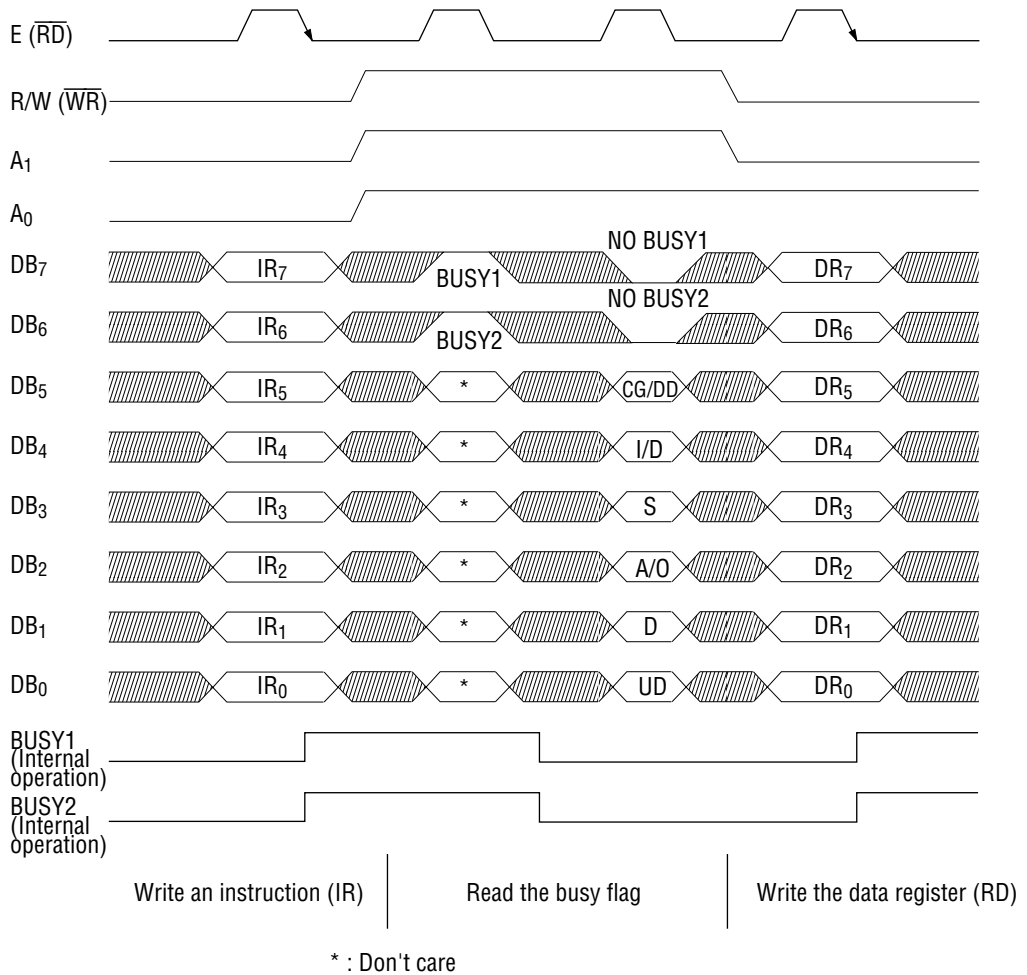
E ($\overline{RD}$)

R/W ($\overline{WR}$)

$A_1$

$A_0$

$DB_7$ $IR_7$ BUSY1 NO BUSY1 $DR_7$

$DB_6$ $IR_6$ BUSY2 NO BUSY2 $DR_6$

$DB_5$ $IR_5$ * CG/DD $DR_5$

$DB_4$ $IR_4$ * I/D $DR_4$

$DB_3$ $IR_3$ * S $DR_3$

$DB_2$ $IR_2$ * A/O $DR_2$

$DB_1$ $IR_1$ * D $DR_1$

$DB_0$ $IR_0$ * UD $DR_0$

BUSY1 (Internal operation)

BUSY2 (Internal operation)

Write an instruction (IR)

Read the busy flag

Write the data register (RD)

* : Don't care